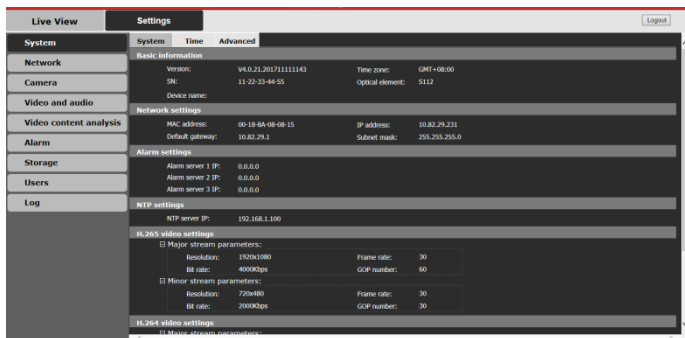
Live View

Settings

Logout

System

Network

Camera

Video and audio

Video content analysis

Alarm

Storage

Users

Log

System

Time

Advanced

Basic information

Version: V4.0.21.201711111143

Time zone: GMT+08:00

SN: 11-22-33-44-55

Optical element: 5112

Device name:

Network settings

MAC address: 00-18-BA-08-08-15

IP address: 10.82.29.231

Default gateway: 10.82.29.1

Subnet mask: 255.255.255.0

Alarm settings

Alarm server 1 IP: 0.0.0.0

Alarm server 2 IP: 0.0.0.0

Alarm server 3 IP: 0.0.0.0

NTP settings

NTP server IP: 192.168.1.100

H.265 video settings

⊟ Major stream parameters:

Resolution: 1920x1080

Frame rate: 30

Bit rate: 4000Kbps

GOP number: 60

⊟ Minor stream parameters:

Resolution: 720x480

Frame rate: 30

Bit rate: 2000Kbps

GOP number: 30

H.264 video settings

⊟ Major stream parameters: